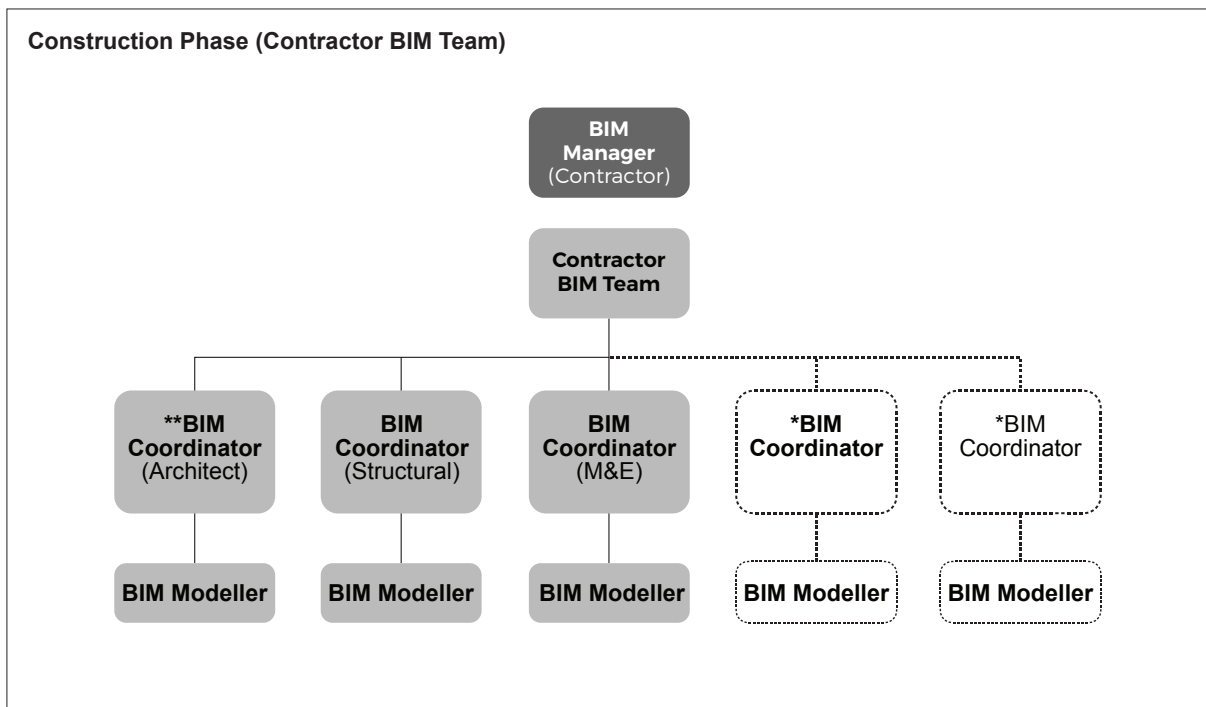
Construction Phase (Contractor BIM Team)

BIM Manager (Contractor)

Contractor BIM Team

**BIM Coordinator (Architect)

BIM Coordinator (Structural)

BIM Coordinator (M&E)

*BIM Coordinator

*BIM Coordinator

BIM Modeller

BIM Modeller

BIM Modeller

BIM Modeller

BIM Modeller